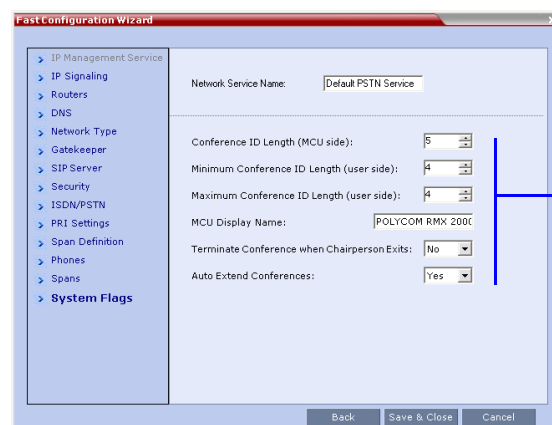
Fast Configuration Wizard

IP Management Service
IP Signaling
Routers
DNS
Network Type
Gatekeeper
SIP Server
Security
ISDN/PSTN
PRI Settings
Span Definition
Phones
Spans
System Flags

Network Service Name: Default PSTN Service

Conference ID Length (MCU side): 5
Minimum Conference ID Length (user side): 4
Maximum Conference ID Length (user side): 4
MCU Display Name: POLYCOM RMX 2000
Terminate Conference when Chairperson Exits: No
Auto Extend Conferences: Yes

Back Save & Close Cancel